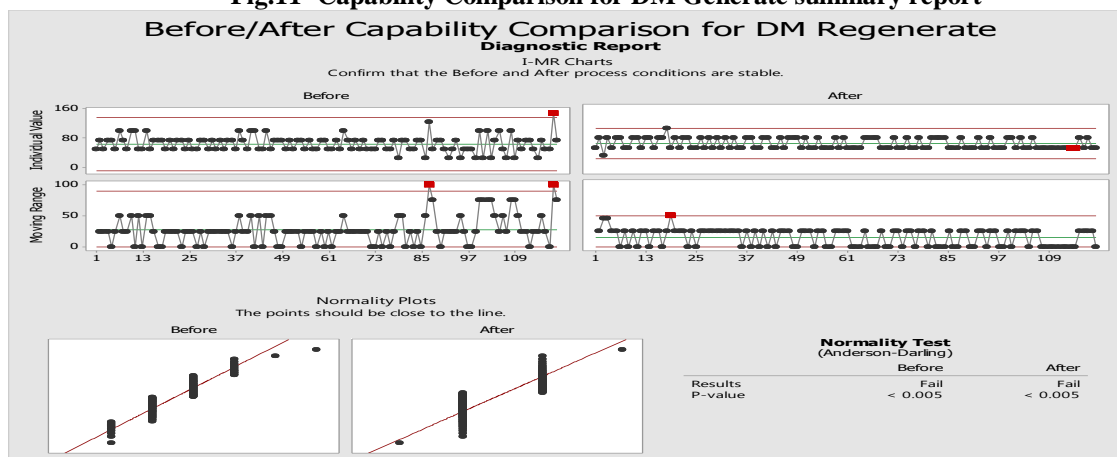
Fig.11- Capability Comparison for DM Generate summary report

Before/After Capability Comparison for DM Regenerate
Diagnostic Report

I-MR Charts
Confirm that the Before and After process conditions are stable.

Before

After

Individual Value

160

80

0

Moving Range

100

50

0

1 13 25 37 49 61 73 85 97 109

1 13 25 37 49 61 73 85 97 109

Normality Plots
The points should be close to the line.

Before

After

Normality Test
(Anderson-Darling)

| | Before | After |
|---|---|---|
| Results | Fail | Fail |
| P-value | < 0.005 | < 0.005 |